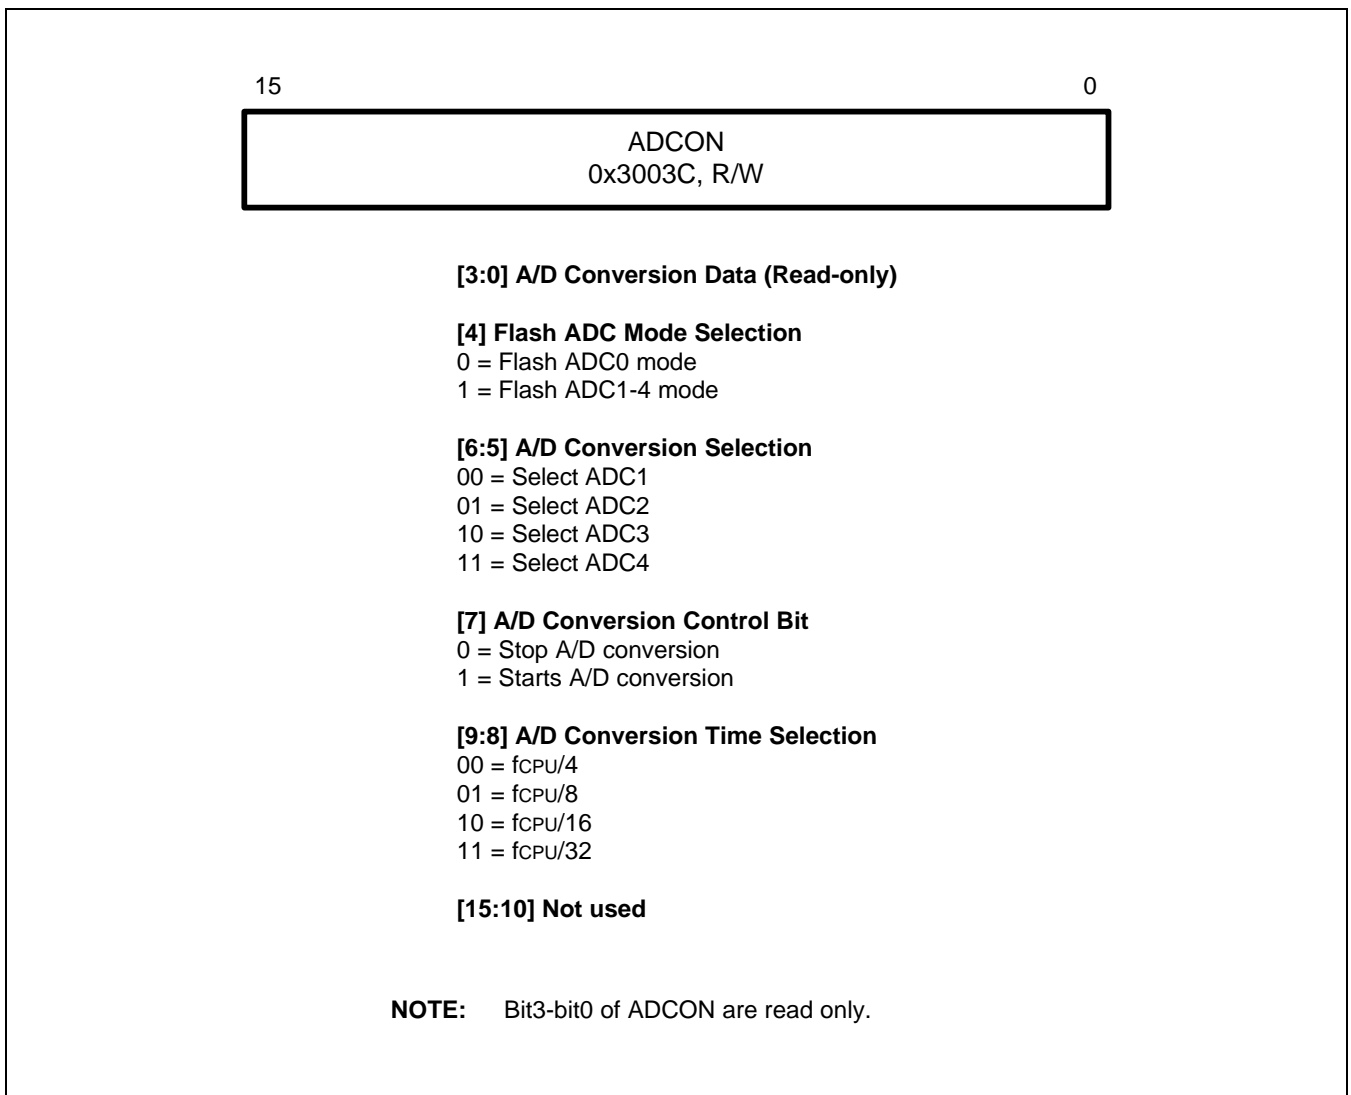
15

0

ADCON
0x3003C, R/W

**[3:0] A/D Conversion Data (Read-only)**

**[4] Flash ADC Mode Selection**
0 = Flash ADC0 mode
1 = Flash ADC1-4 mode

**[6:5] A/D Conversion Selection**
00 = Select ADC1
01 = Select ADC2
10 = Select ADC3
11 = Select ADC4

**[7] A/D Conversion Control Bit**
0 = Stop A/D conversion
1 = Starts A/D conversion

**[9:8] A/D Conversion Time Selection**
00 = $f_{CPU}/4$
01 = $f_{CPU}/8$
10 = $f_{CPU}/16$
11 = $f_{CPU}/32$

**[15:10] Not used**

**NOTE:** Bit3-bit0 of ADCON are read only.